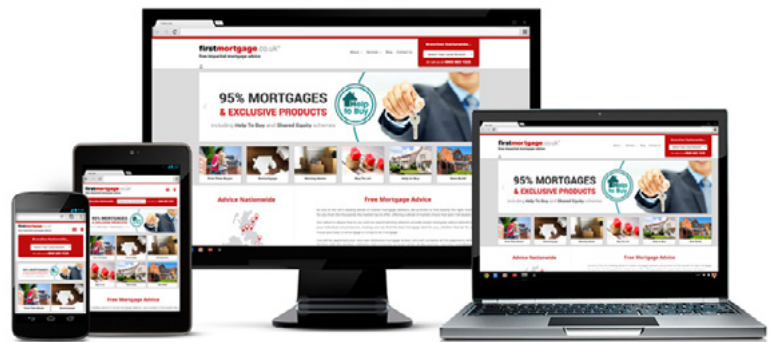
firstmortgage.co.uk
free impartial mortgage advice

95% MORTGAGES
& EXCLUSIVE PRODUCTS
Including Help To Buy and Shared Equity schemes

Help to Buy

Advice Nationwide

Free Mortgage Advice

firstmortgage.co.uk

95% MORTGAGES
& EXCLUSIVE PRODUCTS

Advice Nationwide

Free Mortgage Advice

firstmortgage.co.uk

95% MORTGAGES

Free Mortgage Advice

firstmortgage

95% MORTGAGES